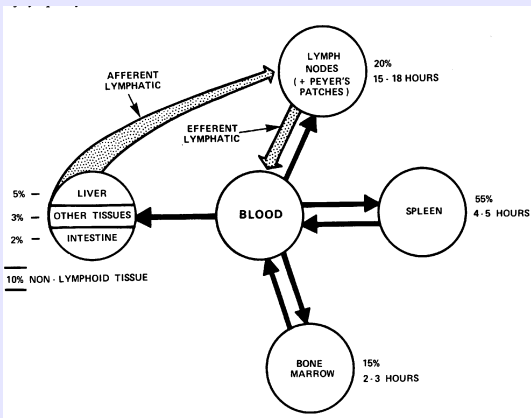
AFFERENT LYMPHATIC

LYMPH NODES (+ PEYER'S PATCHES)

20%
15 - 18 HOURS

EFFERENT LYMPHATIC

5% —
3% —
2% —

LIVER
OTHER TISSUES
INTESTINE

10% NON - LYMPHOID TISSUE

BLOOD

SPLEEN

55%
4-5 HOURS

BONE MARROW

15%
2-3 HOURS